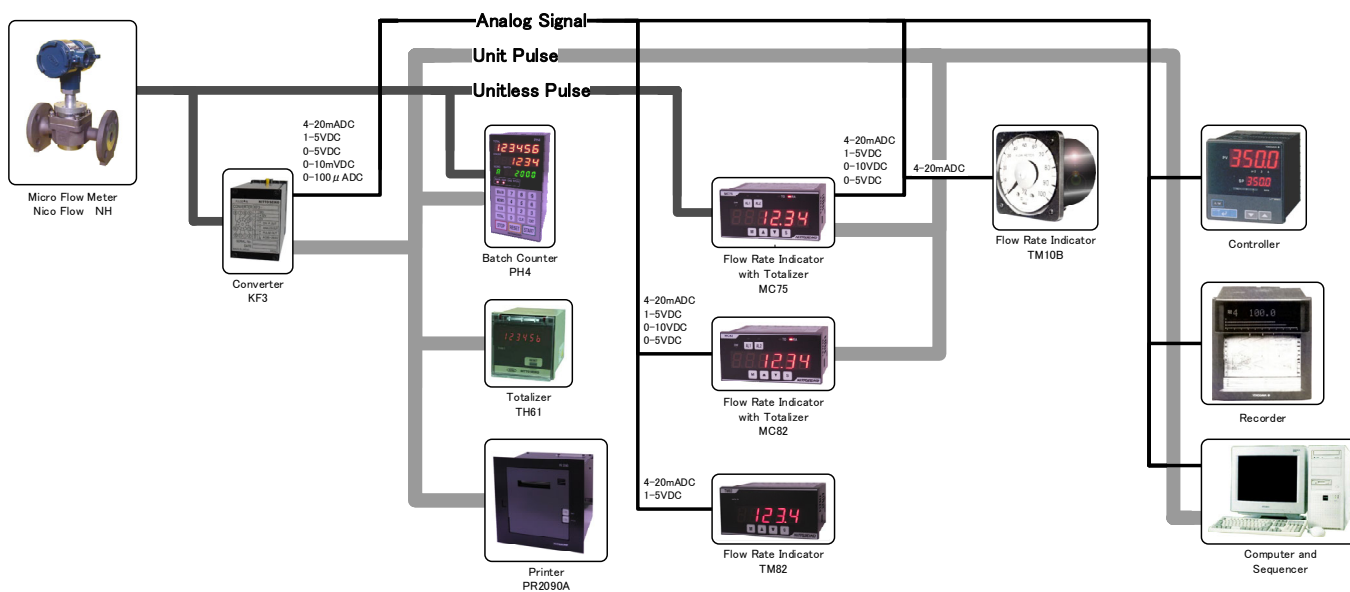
Analog Signal
Unit Pulse
Unitless Pulse

Micro Flow Meter
Nico Flow NH

4-20mADC
1-5VDC
0-5VDC
0-10mVDC
0-100$\mu$ADC

Converter
KF3

123456
12.34
2000

Batch Counter
PH4

12.34

Flow Rate Indicator
with Totalizer
MC75

4-20mADC
1-5VDC
0-10VDC
0-5VDC

4-20mADC

Flow Rate Indicator
TM10B

350.0
350.0

Controller

123456

Totalizer
TH61

4-20mADC
1-5VDC
0-10VDC
0-5VDC

12.34

Flow Rate Indicator
with Totalizer
MC82

100.0

Recorder

Printer
PR2090A

4-20mADC
1-5VDC

123.4

Flow Rate Indicator
TM82

Computer and
Sequencer